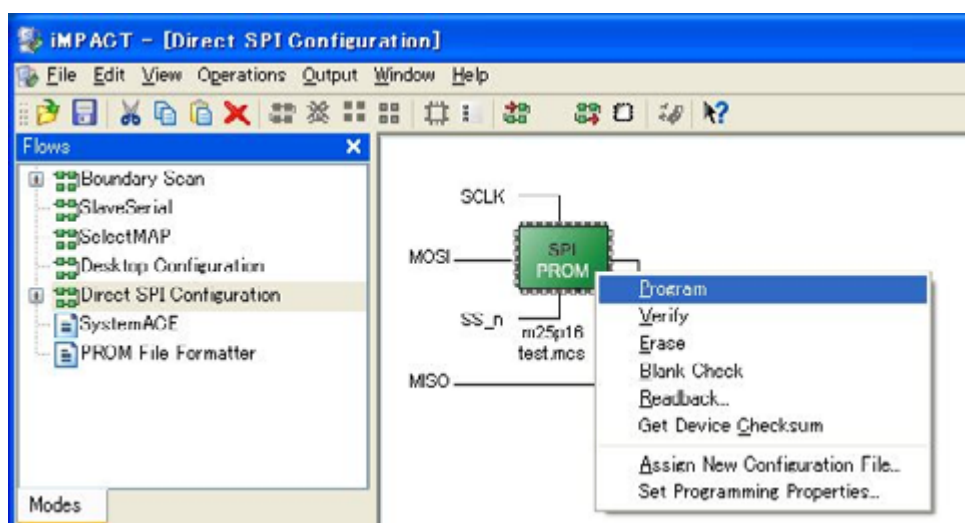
iMPACT - [Direct SPI Configuration]

File Edit View Operations Output Window Help

Flows

Boundary Scan
SlaveSerial
SelectMAP
Desktop Configuration
Direct SPI Configuration
SystemACE
PROM File Formatter

Modes

SCLK
MOSI
SPI PROM
SS_n
m25p16
test.mcs
MISO

Program
Verify
Erase
Blank Check
Readback...
Get Device Checksum
Assign New Configuration File...
Set Programming Properties...